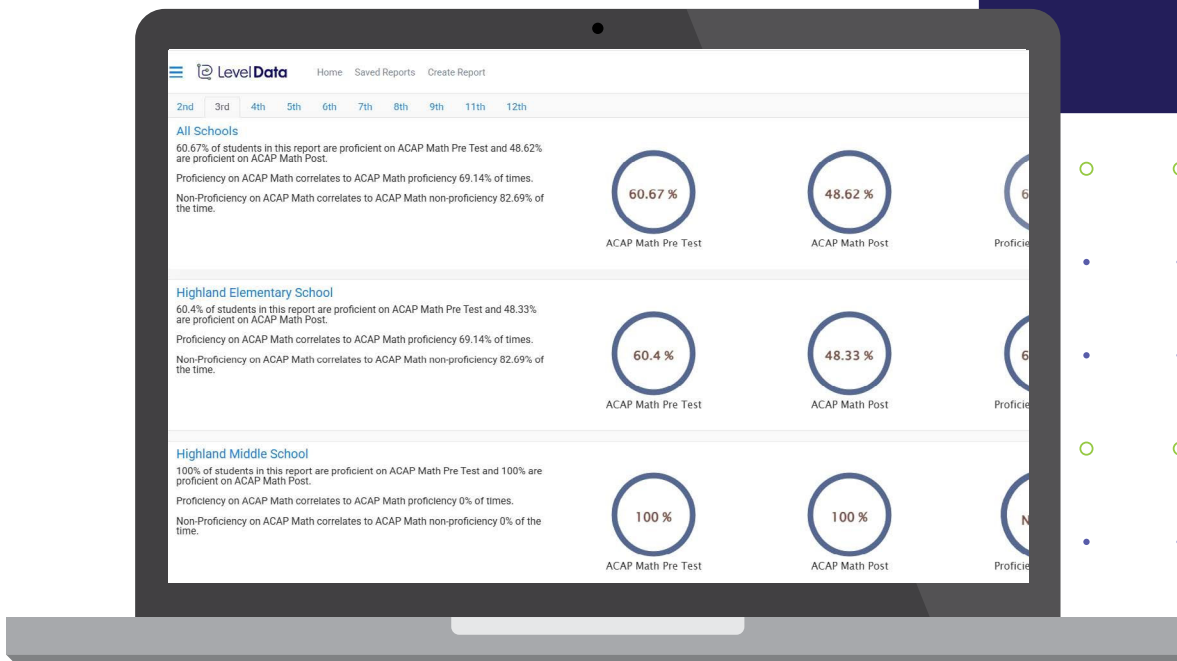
LevelData Home Saved Reports Create Report

2nd 3rd 4th 5th 6th 7th 8th 9th 11th 12th

All Schools

60.67% of students in this report are proficient on ACAP Math Pre Test and 48.62% are proficient on ACAP Math Post.

Proficiency on ACAP Math correlates to ACAP Math proficiency 69.14% of times.

Non-Proficiency on ACAP Math correlates to ACAP Math non-proficiency 82.69% of the time.

60.67 %
ACAP Math Pre Test

48.62 %
ACAP Math Post

6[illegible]
Proficie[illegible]

Highland Elementary School

60.4% of students in this report are proficient on ACAP Math Pre Test and 48.33% are proficient on ACAP Math Post.

Proficiency on ACAP Math correlates to ACAP Math proficiency 69.14% of times.

Non-Proficiency on ACAP Math correlates to ACAP Math non-proficiency 82.69% of the time.

60.4 %
ACAP Math Pre Test

48.33 %
ACAP Math Post

6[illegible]
Proficie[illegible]

Highland Middle School

100% of students in this report are proficient on ACAP Math Pre Test and 100% are proficient on ACAP Math Post.

Proficiency on ACAP Math correlates to ACAP Math proficiency 0% of times.

Non-Proficiency on ACAP Math correlates to ACAP Math non-proficiency 0% of the time.

100 %
ACAP Math Pre Test

100 %
ACAP Math Post

N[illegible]
Proficie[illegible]